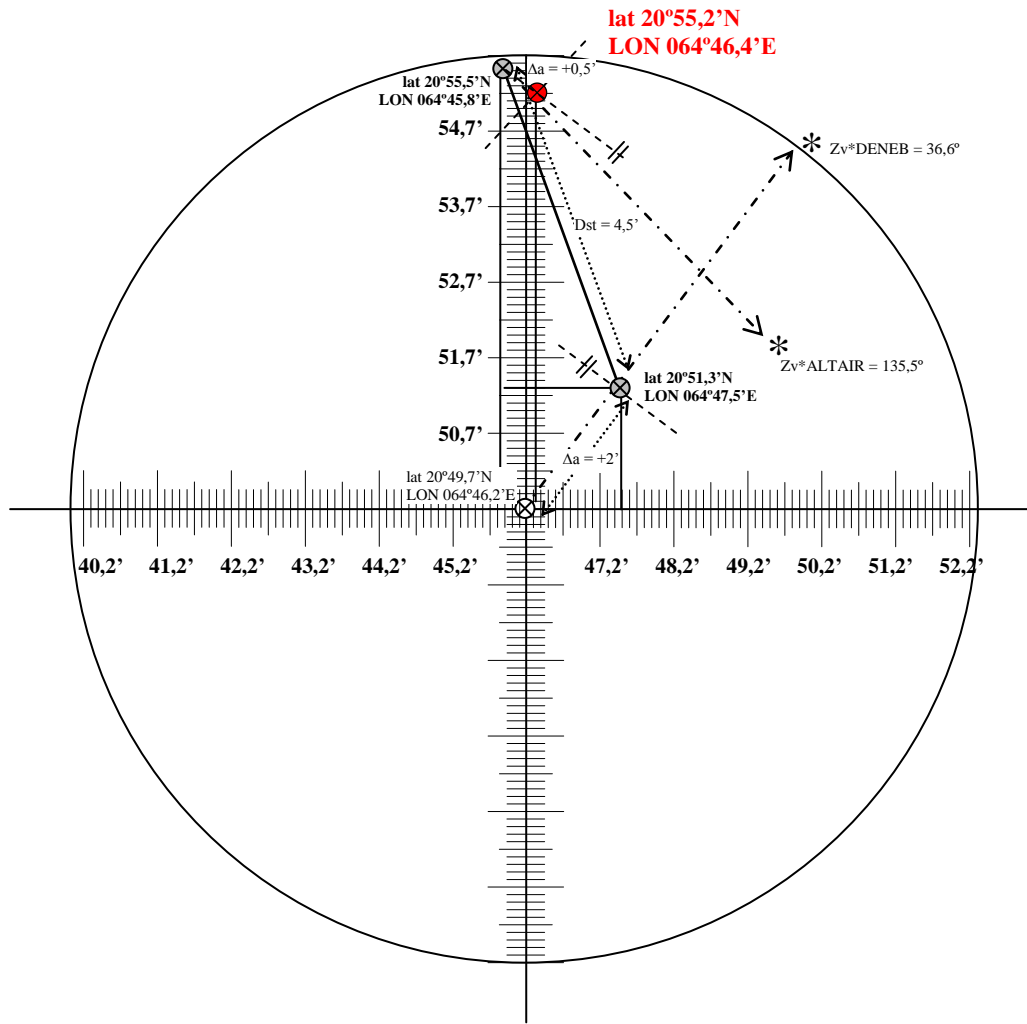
lat 20º55,2'N
LON 064º46,4'E

lat 20º55,5'N
LON 064º45,8'E

Δa = +0,5'

54,7'

53,7'

52,7'

51,7'

50,7'

Zv*DENEB = 36,6º

Dst = 4,5'

Zv*ALTAIR = 135,5º

lat 20º51,3'N
LON 064º47,5'E

Δa = +2'

lat 20º49,7'N
LON 064º46,2'E

40,2' 41,2' 42,2' 43,2' 44,2' 45,2' 47,2' 48,2' 49,2' 50,2' 51,2' 52,2'